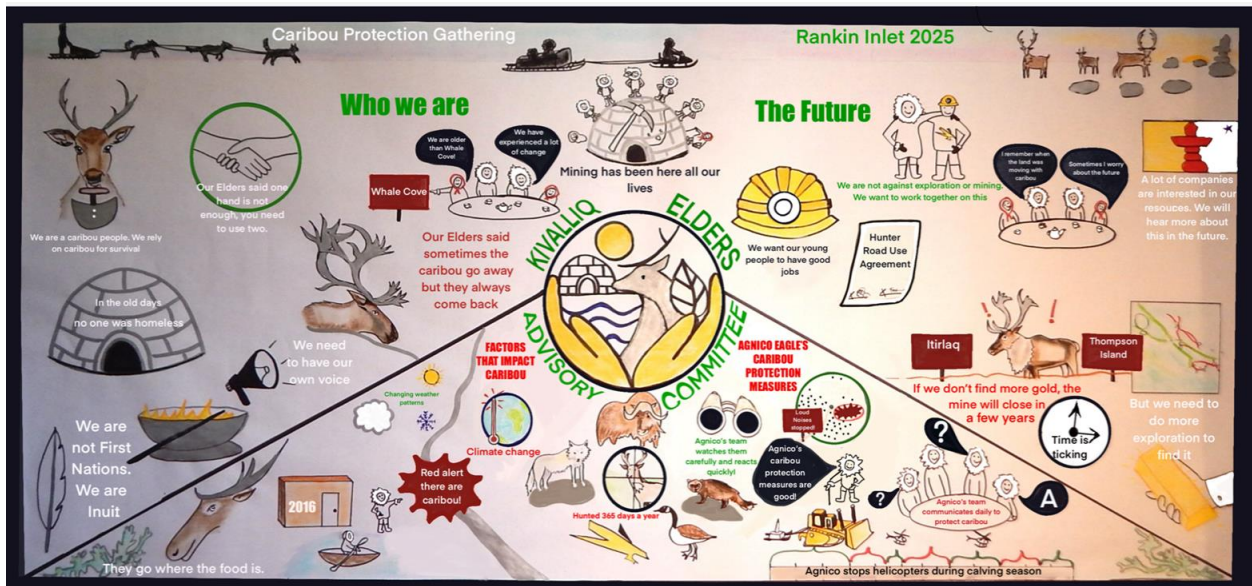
Caribou Protection Gathering

Rankin Inlet 2025

Who we are

The Future

We are a caribou people. We rely on caribou for survival

Our Elders said one hand is not enough, you need to use two.

Whale Cove

We are older than Whale Cove!

We have experienced a lot of change

Mining has been here all our lives

We are not against exploration or mining. We want to work together on this

I remember when the land was moving with caribou

Sometimes I worry about the future

A lot of companies are interested in our resouces. We will hear more about this in the future.

In the old days no one was homeless

Our Elders said sometimes the caribou go away but they always come back

KIVALLIQ ELDERS ADVISORY COMMITTEE

We want our young people to have good jobs

Hunter Road Use Agreement

We need to have our own voice

FACTORS THAT IMPACT CARIBOU

AGNICO EAGLE'S CARIBOU PROTECTION MEASURES

Itirlaq

Thompson Island

If we don't find more gold, the mine will close in a few years

But we need to do more exploration to find it

Changing weather patterns

Climate change

Loud Noises stopped!

Agnico's team watches them carefully and reacts quickly!

Agnico's caribou protection measures are good!

Time is ticking

We are not First Nations. We are Inuit

Red alert there are caribou!

2016

Hunted 365 days a year

Agnico's team communicates daily to protect caribou

A

They go where the food is.

Agnico stops helicopters during calving season